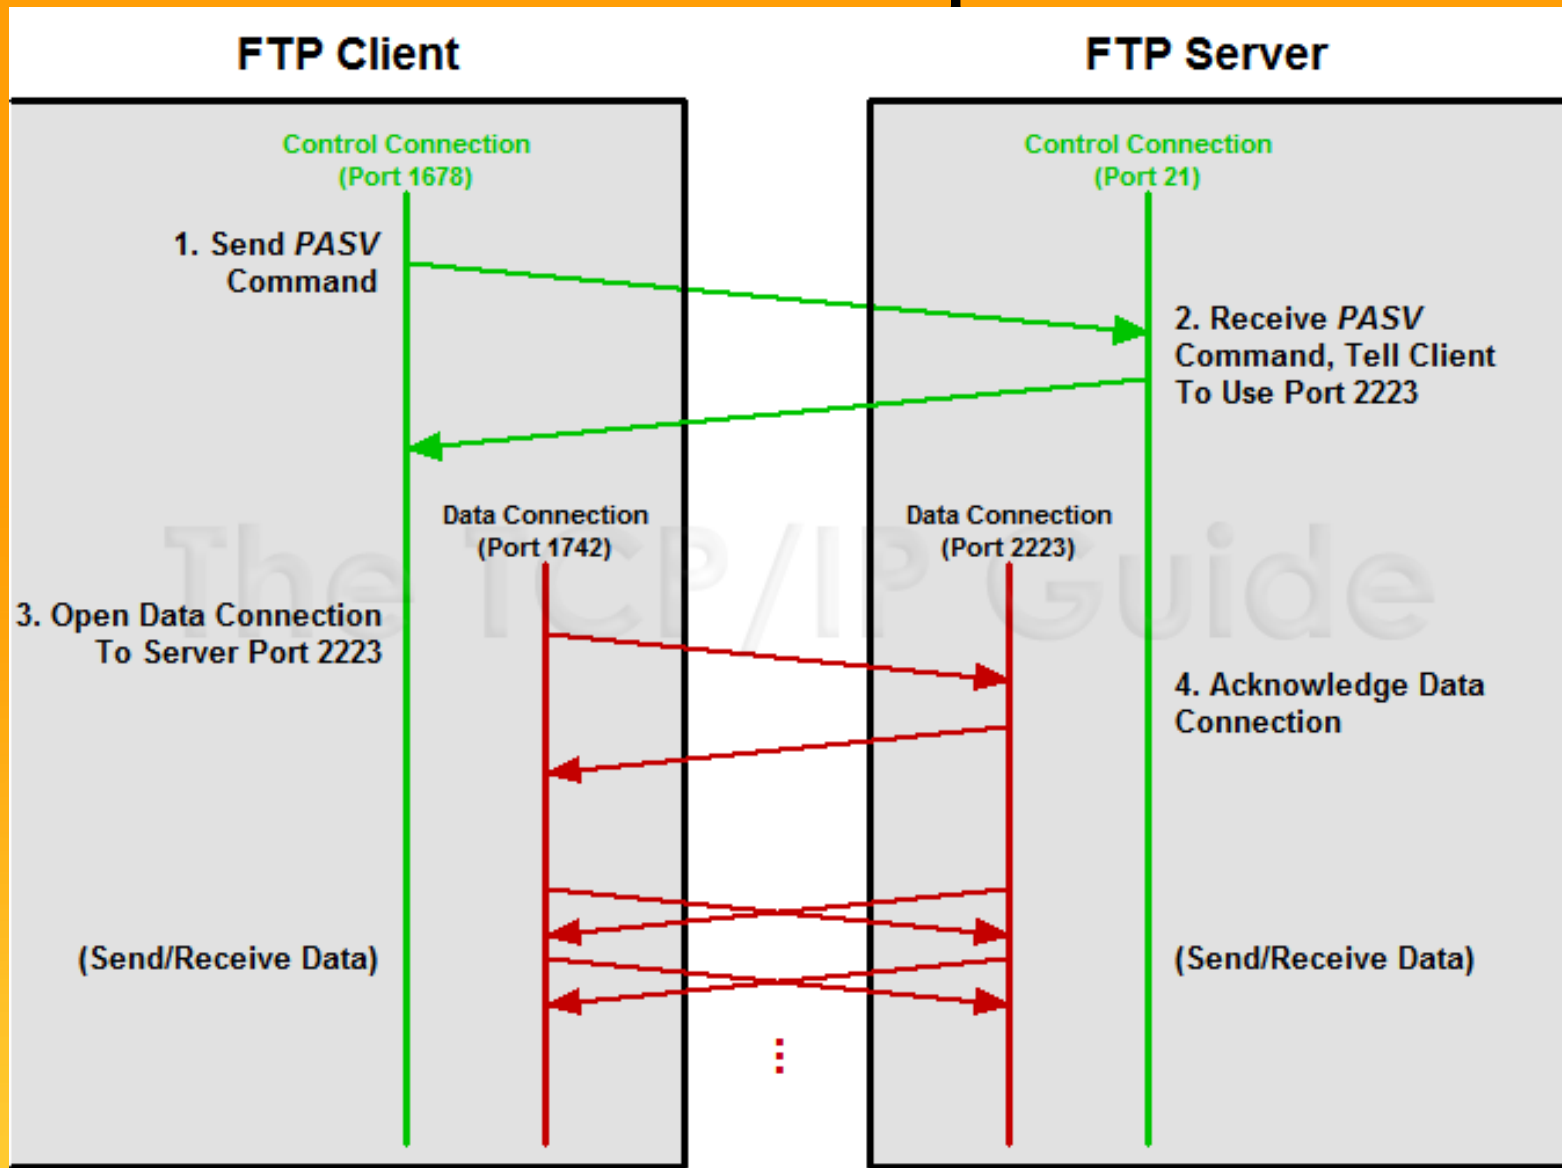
FTP Client

FTP Server

Control Connection (Port 1678)

1. Send *PASV* Command

Data Connection (Port 1742)

3. Open Data Connection To Server Port 2223

(Send/Receive Data)

Control Connection (Port 21)

2. Receive *PASV* Command, Tell Client To Use Port 2223

Data Connection (Port 2223)

4. Acknowledge Data Connection

(Send/Receive Data)

The TCP/IP Guide